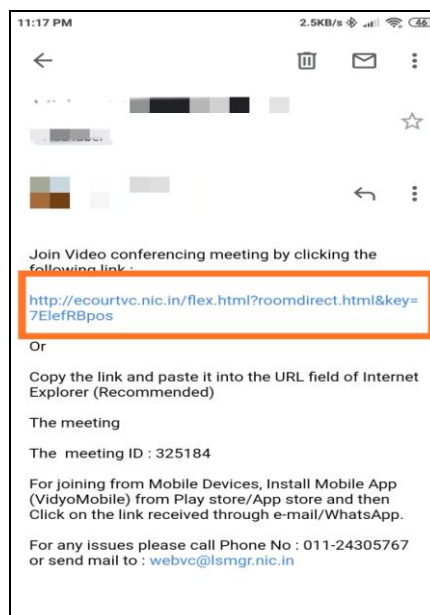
11:17 PM
2.5KB/s 46

Join Video conferencing meeting by clicking the following link :

http://ecourtvc.nic.in/flex.html?roomdirect.html&key=7ElefRBpos

Or

Copy the link and paste it into the URL field of Internet Explorer (Recommended)

The meeting

The meeting ID : 325184

For joining from Mobile Devices, Install Mobile App (VidyoMobile) from Play store/App store and then Click on the link received through e-mail/WhatsApp.

For any issues please call Phone No : 011-24305767 or send mail to : webvc@lsmgr.nic.in